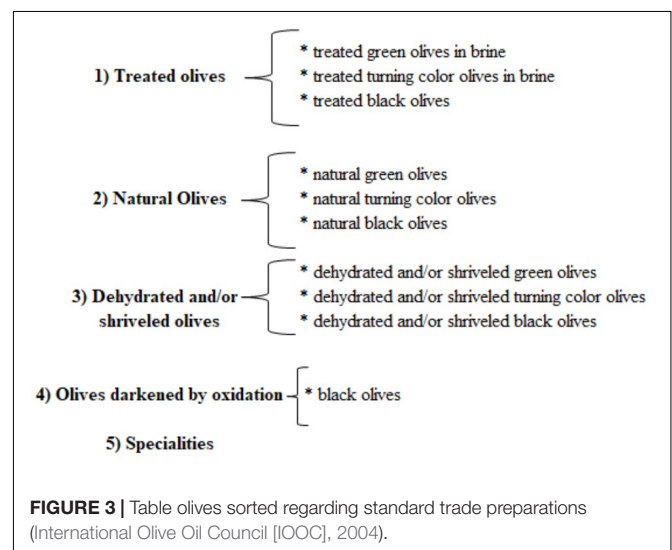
1) Treated olives

* treated green olives in brine
* treated turning color olives in brine
* treated black olives

2) Natural Olives

* natural green olives
* natural turning color olives
* natural black olives

3) Dehydrated and/or shriveled olives

* dehydrated and/or shriveled green olives
* dehydrated and/or shriveled turning color olives
* dehydrated and/or shriveled black olives

4) Olives darkened by oxidation

* black olives

5) Specialities

FIGURE 3 | Table olives sorted regarding standard trade preparations (International Olive Oil Council [IOOC], 2004).